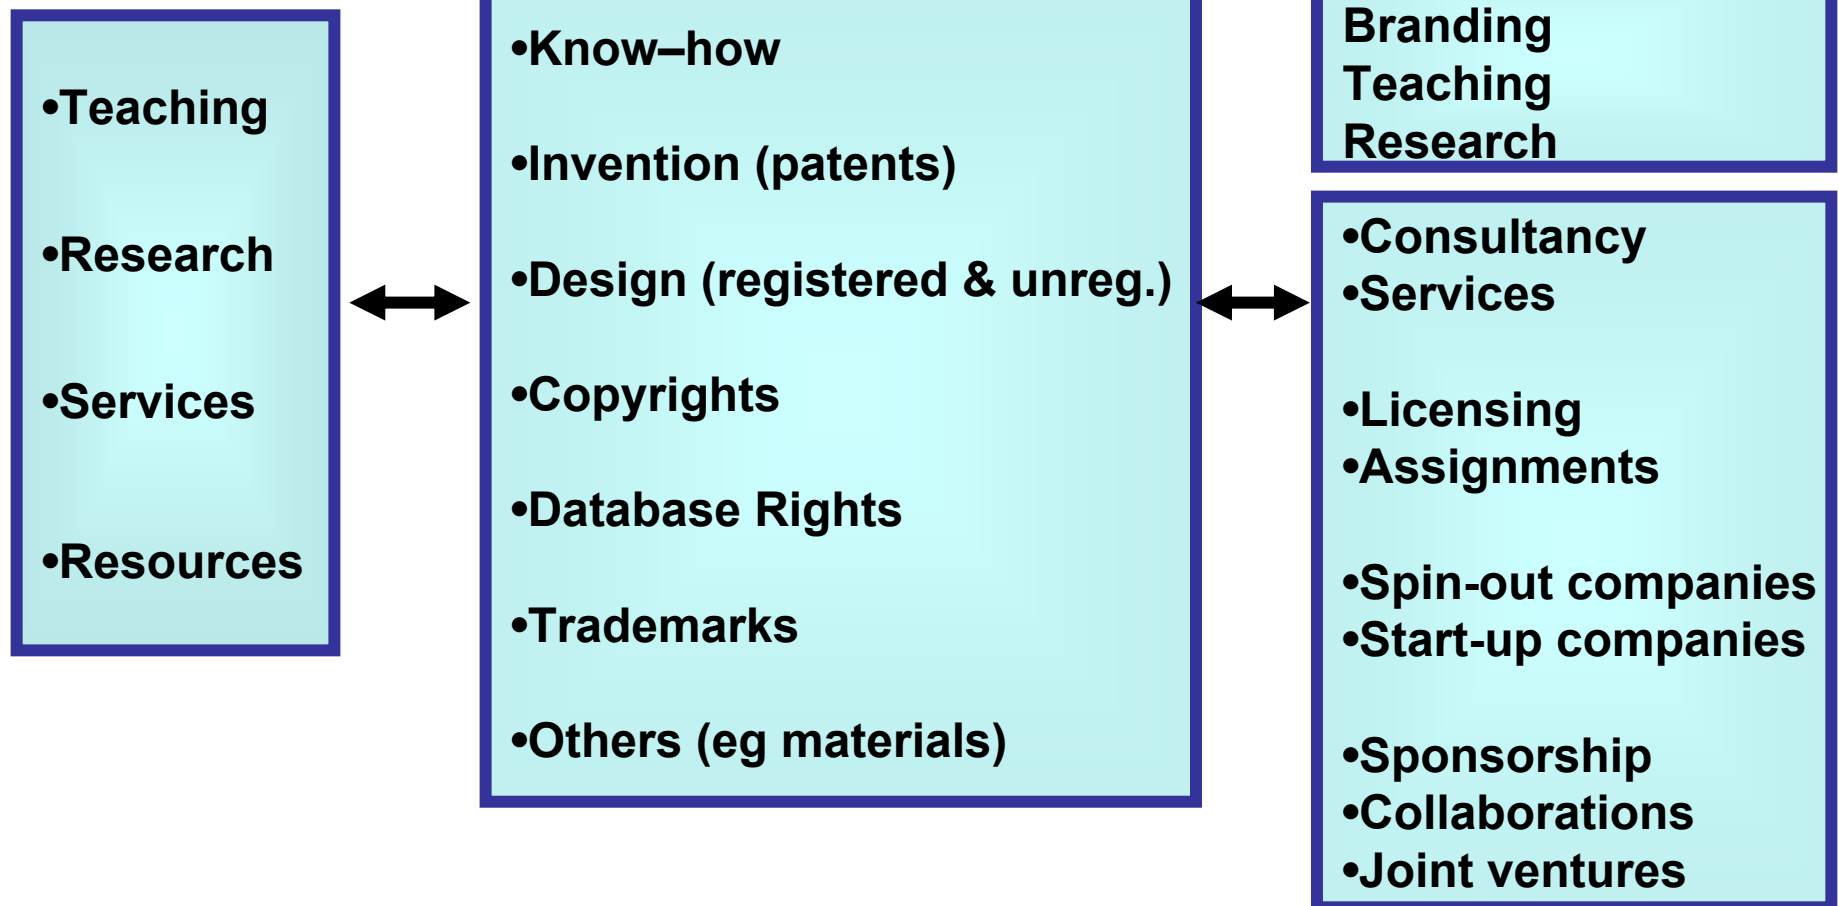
•Teaching

•Research

•Services

•Resources

•Know–how

•Invention (patents)

•Design (registered & unreg.)

•Copyrights

•Database Rights

•Trademarks

•Others (eg materials)

Branding
Teaching
Research

•Consultancy
•Services

•Licensing
•Assignments

•Spin-out companies
•Start-up companies

•Sponsorship
•Collaborations
•Joint ventures